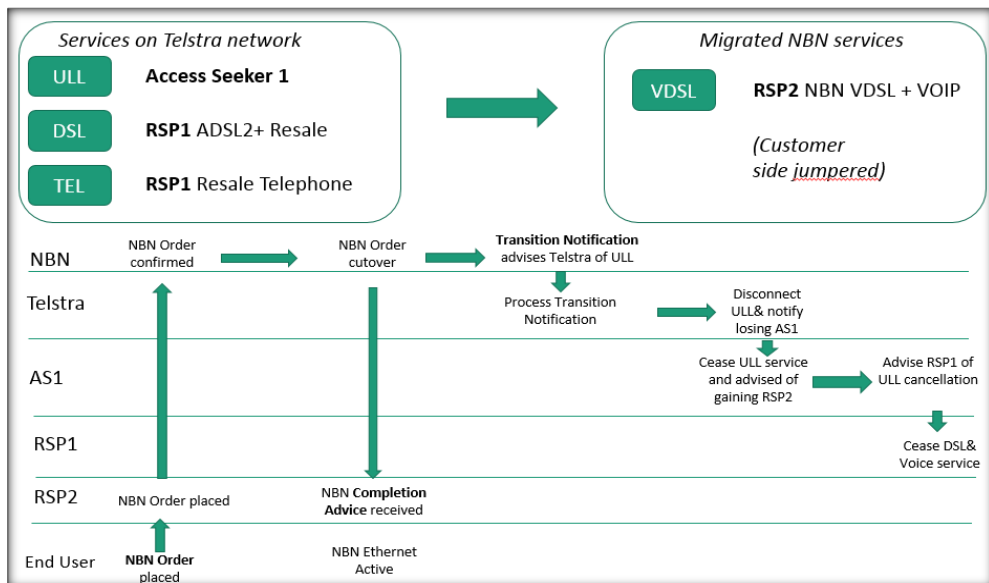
Services on Telstra network

ULL **Access Seeker 1**

DSL **RSP1** ADSL2+ Resale

TEL **RSP1** Resale Telephone

Migrated NBN services

VDSL **RSP2** NBN VDSL + VOIP

(Customer side jumpered)

NBN

NBN Order confirmed

NBN Order cutover

**Transition Notification** advises Telstra of ULL

Telstra

Process Transition Notification

Disconnect ULL& notify losing AS1

AS1

Cease ULL service and advised of gaining RSP2

Advise RSP1 of ULL cancellation

RSP1

Cease DSL& Voice service

RSP2

NBN Order placed

NBN **Completion Advice** received

End User

**NBN Order** placed

NBN Ethernet Active